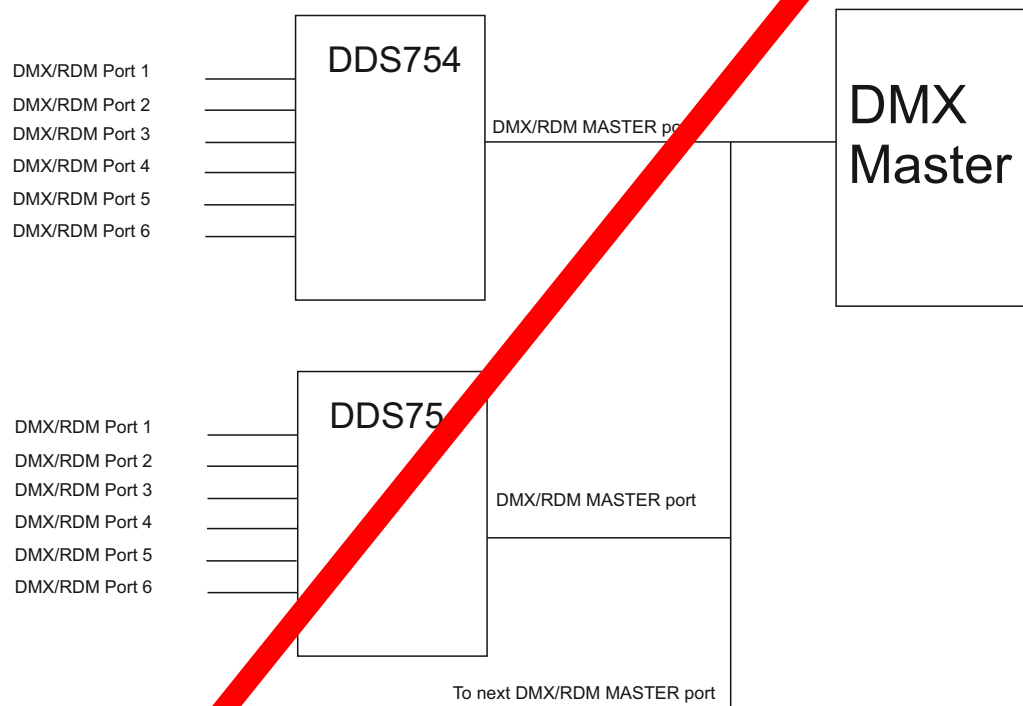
DDS754

DMX/RDM Port 1
DMX/RDM Port 2
DMX/RDM Port 3
DMX/RDM Port 4
DMX/RDM Port 5
DMX/RDM Port 6

DMX/RDM MASTER po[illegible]

DMX Master

DDS75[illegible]

DMX/RDM Port 1
DMX/RDM Port 2
DMX/RDM Port 3
DMX/RDM Port 4
DMX/RDM Port 5
DMX/RDM Port 6

DMX/RDM MASTER port

To next DMX/RDM MASTER port